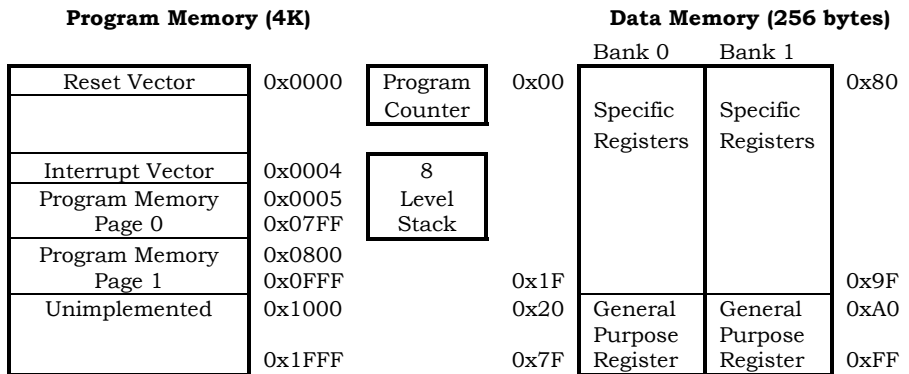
**Program Memory (4K)**

**Data Memory (256 bytes)**

| Program Memory | Address |
|---|---|
| Reset Vector | 0x0000 |
| | |
| Interrupt Vector | 0x0004 |
| Program Memory Page 0 | 0x0005 0x07FF |
| Program Memory Page 1 | 0x0800 0x0FFF |
| Unimplemented | 0x1000 0x1FFF |

Program Counter

8 Level Stack

| Address | Bank 0 | Bank 1 | Address |
|---|---|---|---|
| 0x00 | Specific Registers | Specific Registers | 0x80 |
| 0x1F | | | 0x9F |
| 0x20 | General Purpose Register | General Purpose Register | 0xA0 |
| 0x7F | | | 0xFF |